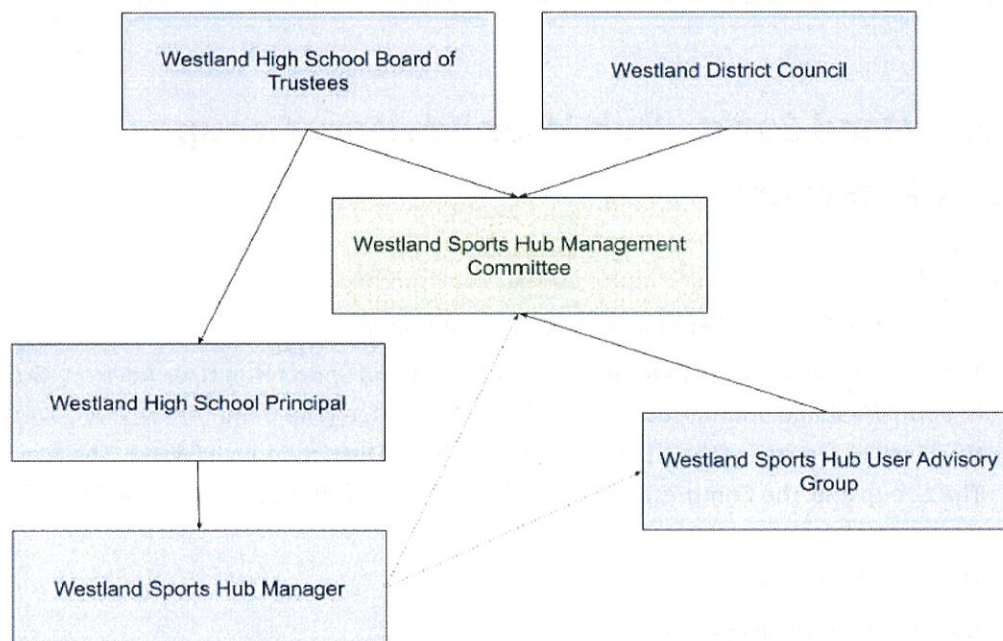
Westland High School Board of Trustees

Westland District Council

Westland Sports Hub Management Committee

Westland High School Principal

Westland Sports Hub User Advisory Group

Westland Sports Hub Manager